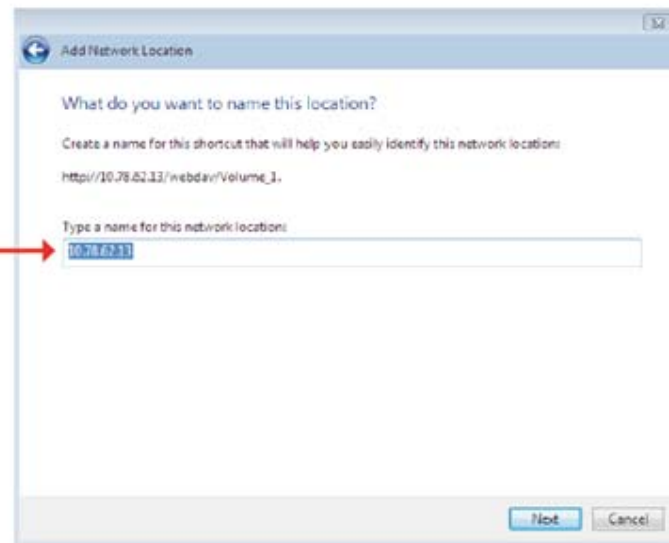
Add Network Location

What do you want to name this location?

Create a name for this shortcut that will help you easily identify this network location:

http://10.78.82.13/webdav/Volume_1.

Type a name for this network location:

10.78.82.13

Next Cancel